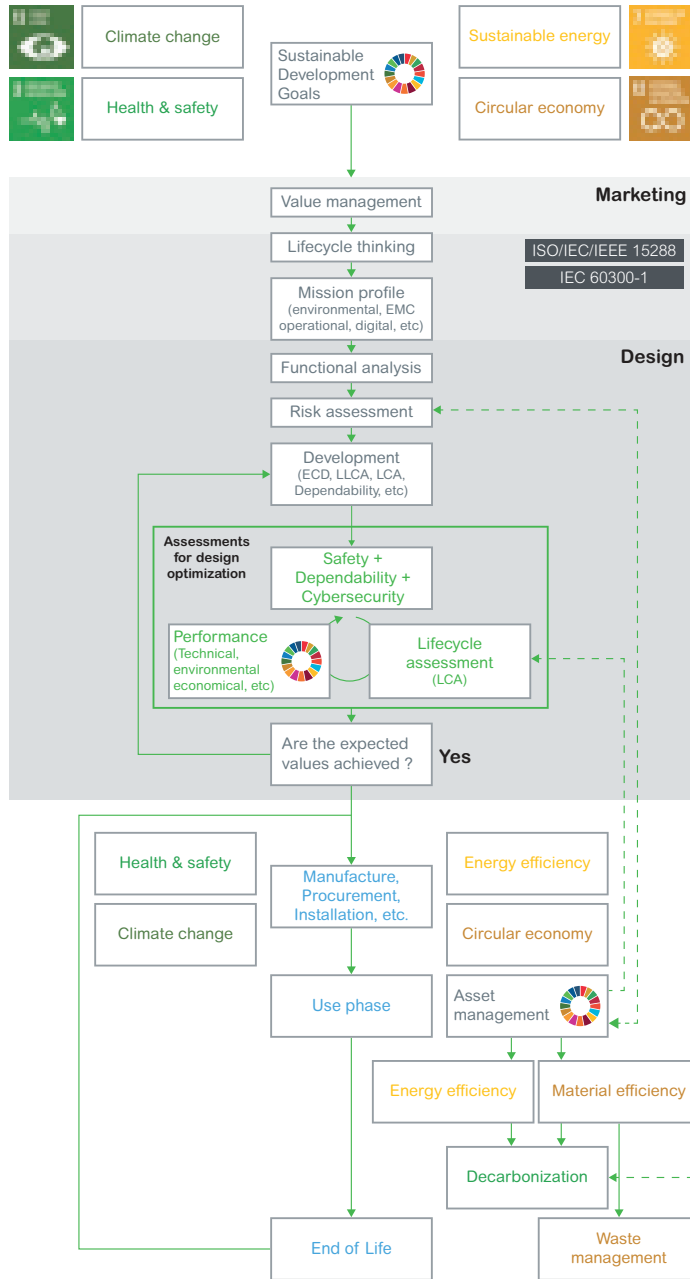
Climate change

Health & safety

Sustainable Development Goals

Sustainable energy

Circular economy

Marketing

Value management

Lifecycle thinking

ISO/IEC/IEEE 15288

IEC 60300-1

Mission profile (environmental, EMC operational, digital, etc)

Design

Functional analysis

Risk assessment

Development (ECD, LLCA, LCA, Dependability, etc)

Assessments for design optimization

Safety + Dependability + Cybersecurity

Performance (Technical, environmental economical, etc)

Lifecycle assessment (LCA)

Are the expected values achieved ?

Yes

Health & safety

Climate change

Manufacture, Procurement, Installation, etc.

Energy efficiency

Circular economy

Use phase

Asset management

Energy efficiency

Material efficiency

Decarbonization

End of Life

Waste management